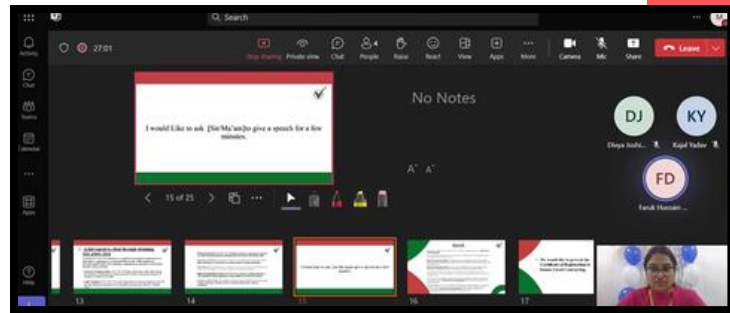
Search

Activity
Chat
Teams
Calendar
Apps
Help

27:01

Stop sharing
Private view
Chat
People
Raise
React
View
Apps
More
Camera
Mic
Share
Leave

I would Like to ask [Sir/Ma'am]to give a speech for a few minutes.

15 of 25

No Notes

A A

DJ
Divya Joshi...

KY
Kajal Yadav

FD
Faruk Hussain ...

13
14
15
16
17